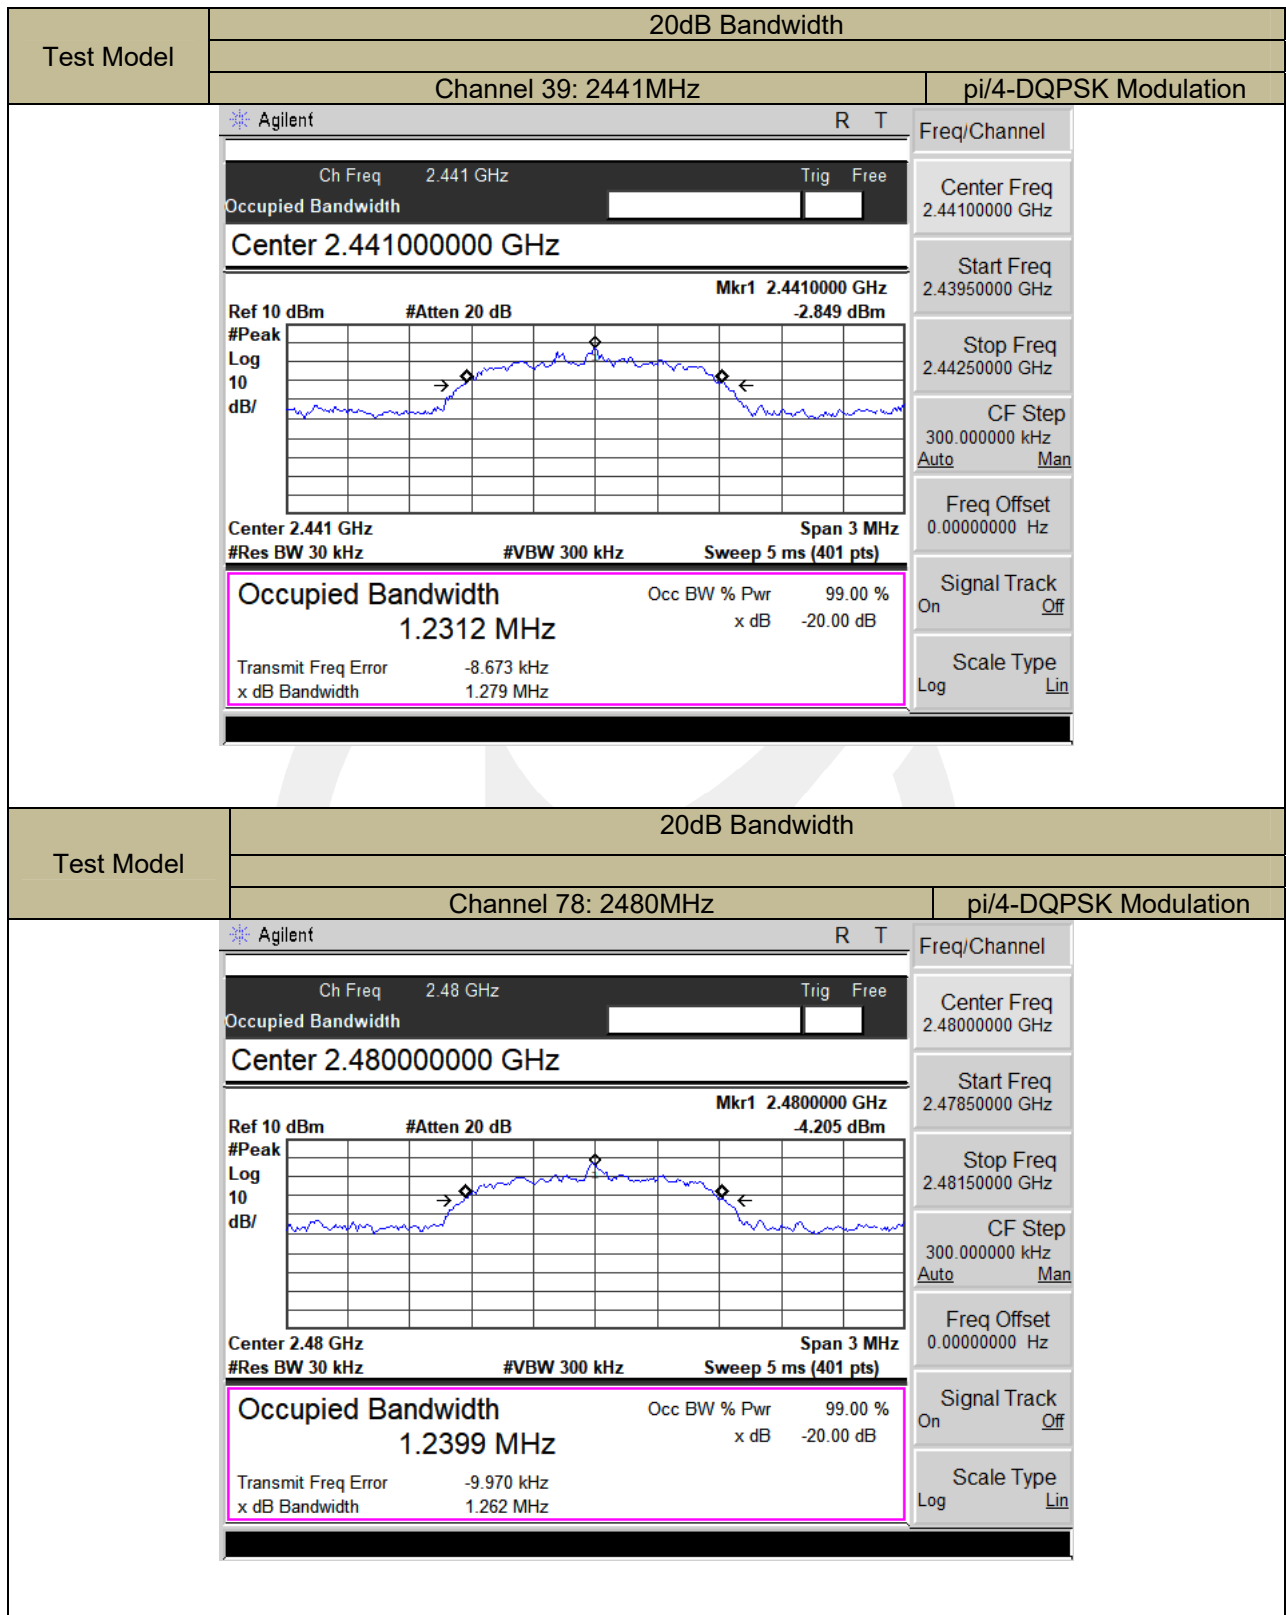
| Test Model | 20dB Bandwidth | |
|---|---|---|
| | | |
| | Channel 39: 2441MHz | pi/4-DQPSK Modulation |

Agilent R T

Ch Freq 2.441 GHz Trig Free

Occupied Bandwidth

Center 2.441000000 GHz

Mkr1 2.4410000 GHz

Ref 10 dBm #Atten 20 dB -2.849 dBm

#Peak
Log
10
dB/

Center 2.441 GHz Span 3 MHz

#Res BW 30 kHz #VBW 300 kHz Sweep 5 ms (401 pts)

Occupied Bandwidth
1.2312 MHz

Occ BW % Pwr 99.00 %
x dB -20.00 dB

Transmit Freq Error -8.673 kHz
x dB Bandwidth 1.279 MHz

Freq/Channel

Center Freq
2.44100000 GHz

Start Freq
2.43950000 GHz

Stop Freq
2.44250000 GHz

CF Step
300.000000 kHz
Auto Man

Freq Offset
0.00000000 Hz

Signal Track
On Off

Scale Type
Log Lin

| Test Model | 20dB Bandwidth | |
|---|---|---|
| | | |
| | Channel 78: 2480MHz | pi/4-DQPSK Modulation |

Agilent R T

Ch Freq 2.48 GHz Trig Free

Occupied Bandwidth

Center 2.480000000 GHz

Mkr1 2.4800000 GHz

Ref 10 dBm #Atten 20 dB -4.205 dBm

#Peak
Log
10
dB/

Center 2.48 GHz Span 3 MHz

#Res BW 30 kHz #VBW 300 kHz Sweep 5 ms (401 pts)

Occupied Bandwidth
1.2399 MHz

Occ BW % Pwr 99.00 %
x dB -20.00 dB

Transmit Freq Error -9.970 kHz
x dB Bandwidth 1.262 MHz

Freq/Channel

Center Freq
2.48000000 GHz

Start Freq
2.47850000 GHz

Stop Freq
2.48150000 GHz

CF Step
300.000000 kHz
Auto Man

Freq Offset
0.00000000 Hz

Signal Track
On Off

Scale Type
Log Lin